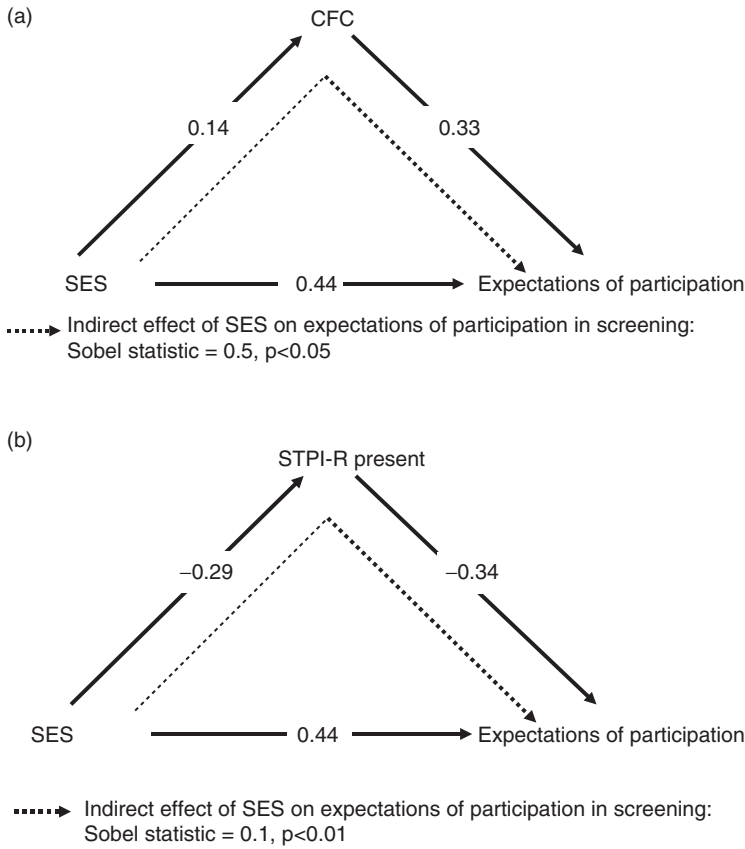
(a)

CFC

0.14

0.33

SES

0.44

Expectations of participation

Indirect effect of SES on expectations of participation in screening: Sobel statistic = 0.5, p<0.05

(b)

STPI-R present

−0.29

−0.34

SES

0.44

Expectations of participation

Indirect effect of SES on expectations of participation in screening: Sobel statistic = 0.1, p<0.01